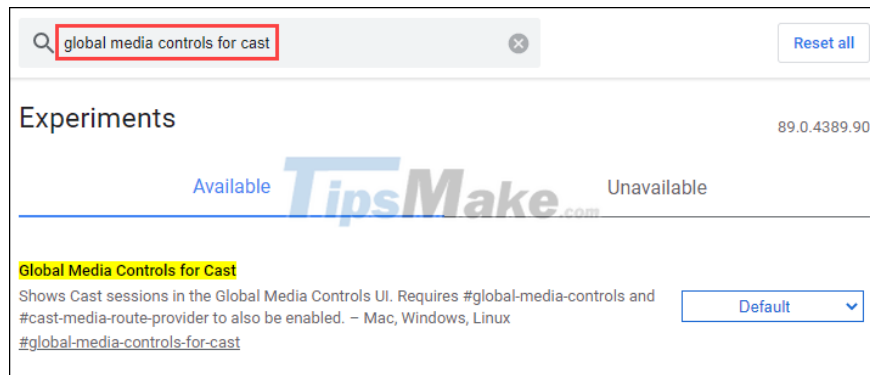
global media controls for cast

Reset all

Experiments

89.0.4389.90

Available

Unavailable

TipsMake.com

Global Media Controls for Cast

Shows Cast sessions in the Global Media Controls UI. Requires #global-media-controls and #cast-media-route-provider to also be enabled. – Mac, Windows, Linux

#global-media-controls-for-cast

Default